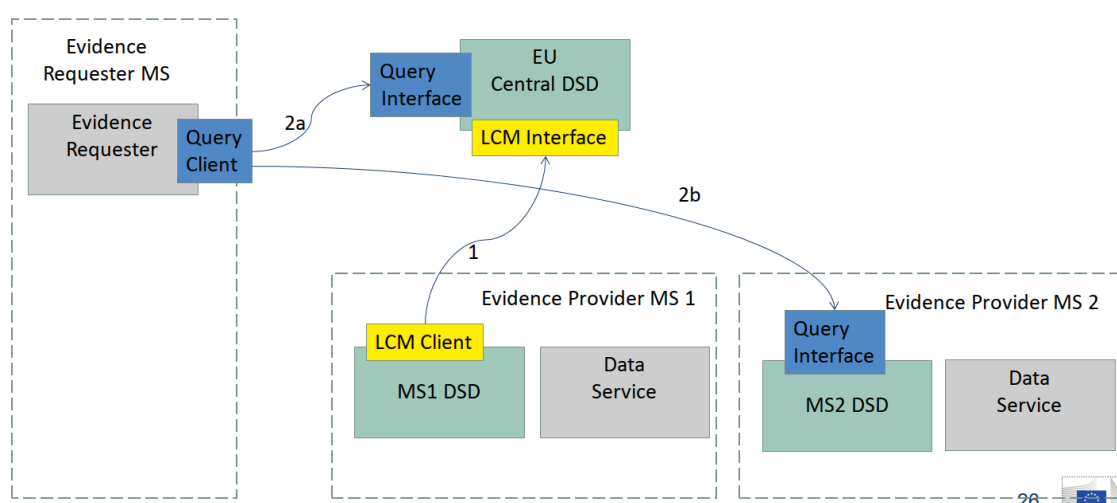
Evidence Requester MS

Evidence Requester

Query Client

2a

Query Interface

EU Central DSD

LCM Interface

2b

1

Evidence Provider MS 1

LCM Client

MS1 DSD

Data Service

Evidence Provider MS 2

Query Interface

MS2 DSD

Data Service

26